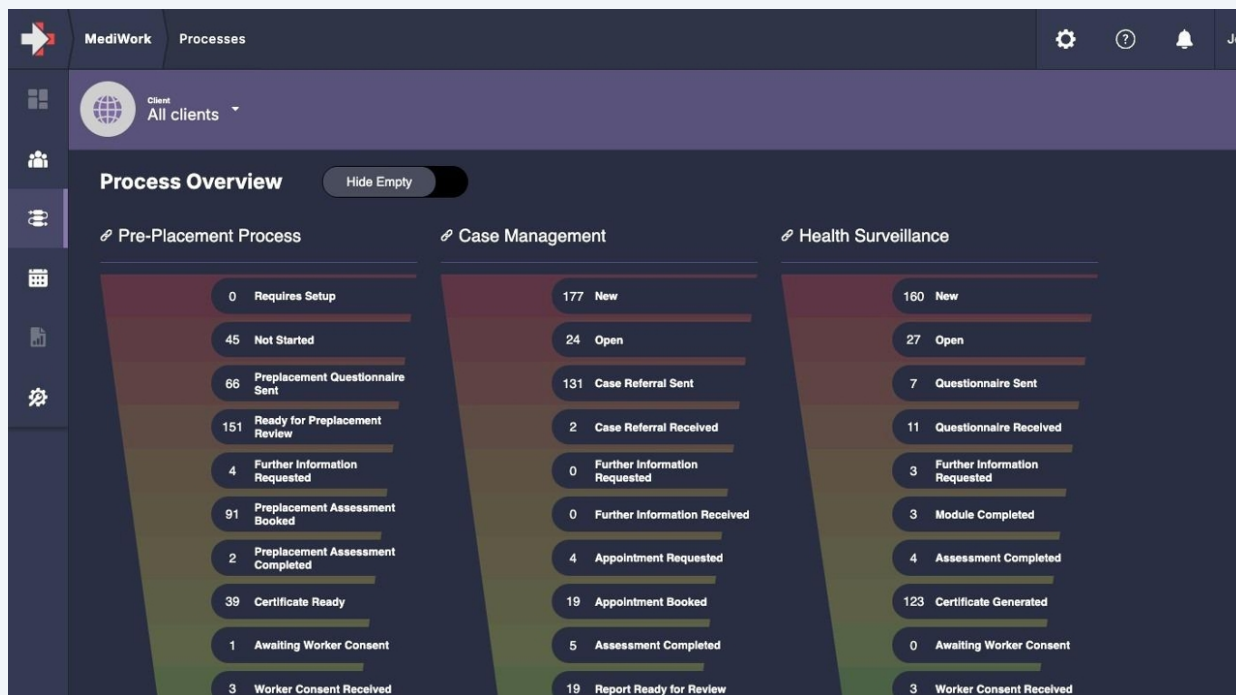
MediWork Processes

Je

Client
All clients

Process Overview

Hide Empty

Pre-Placement Process

0 Requires Setup

45 Not Started

66 Preplacement Questionnaire Sent

151 Ready for Preplacement Review

4 Further Information Requested

91 Preplacement Assessment Booked

2 Preplacement Assessment Completed

39 Certificate Ready

1 Awaiting Worker Consent

3 Worker Consent Received

Case Management

177 New

24 Open

131 Case Referral Sent

2 Case Referral Received

0 Further Information Requested

0 Further Information Received

4 Appointment Requested

19 Appointment Booked

5 Assessment Completed

19 Report Ready for Review

Health Surveillance

160 New

27 Open

7 Questionnaire Sent

11 Questionnaire Received

3 Further Information Requested

3 Module Completed

4 Assessment Completed

123 Certificate Generated

0 Awaiting Worker Consent

3 Worker Consent Received